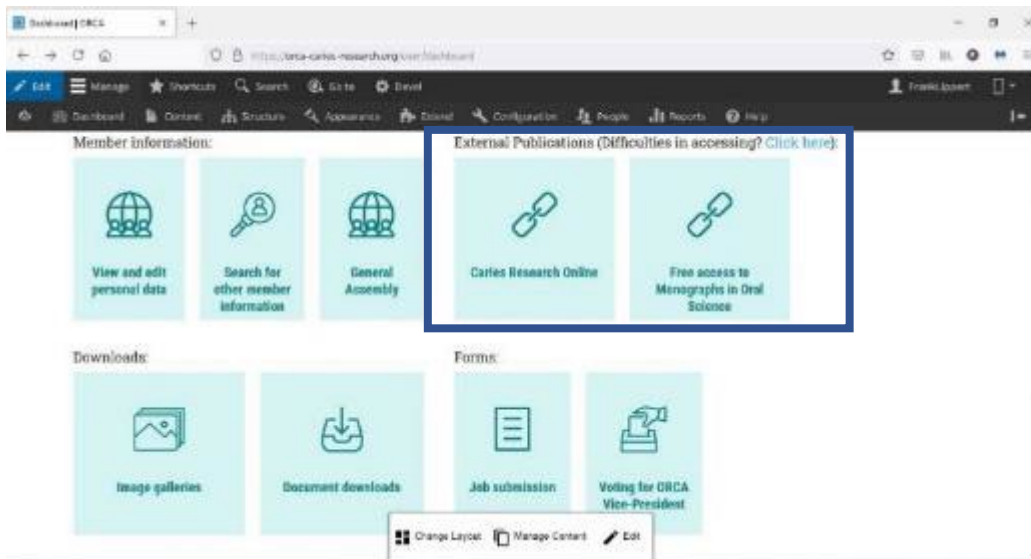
Dashboard | ORCA × +

https://orca-caries-research.org/user/dashboard

Edit Manage Shortcuts Search Go to Devel Frank Lippert

Dashboard Content Structure Appearance Extend Configuration People Reports Help

Member information:

View and edit personal data

Search for other member information

General Assembly

External Publications (Difficulties in accessing? Click here):

Caries Research Online

Free access to Monographs in Oral Science

Downloads:

Image galleries

Document downloads

Forms:

Job submission

Voting for ORCA Vice-President

Change Layout Manage Content Edit